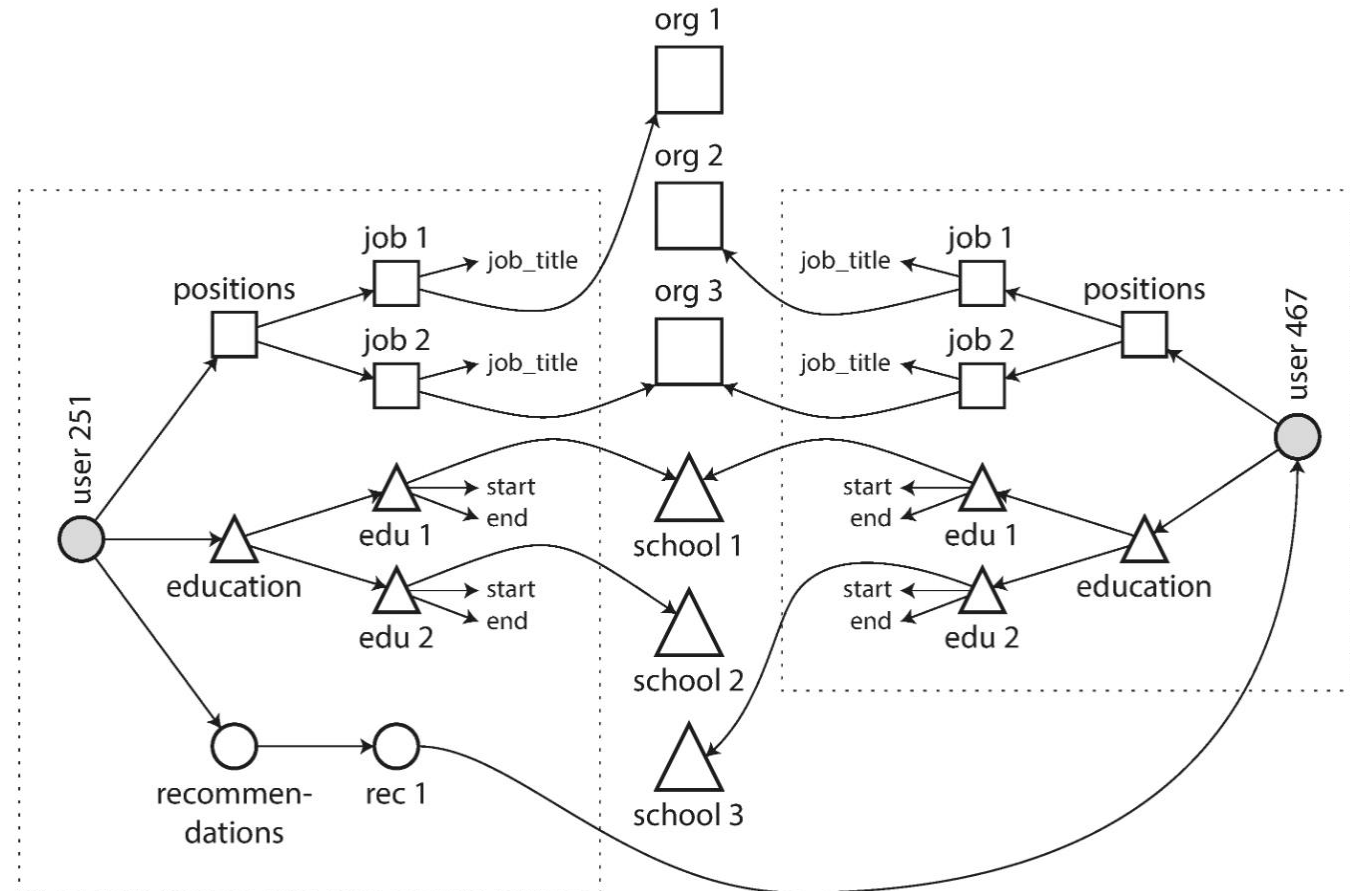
org 1

org 2

job 1
job_title
positions
job 2
job_title

org 3

job 1
job_title
positions
job 2
job_title

user 251

user 467

start
end
edu 1
education
edu 2
start
end

school 1

school 2

start
end
edu 1
start
end
edu 2
education

recommen-dations
rec 1

school 3